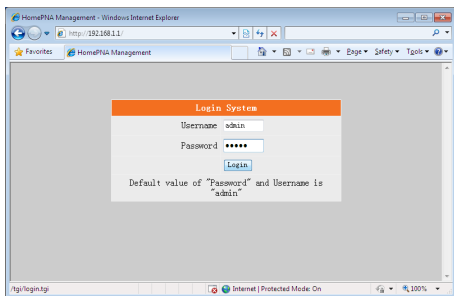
HomePNA Management - Windows Internet Explorer

http://192.168.1.1/

Favorites

HomePNA Management

Page ▾ Safety ▾ Tools ▾

Login System

Username admin

Password •••••

Login

Default value of "Password" and Username is "admin"

/cgi/login.cgi

Internet | Protected Mode: On

100%